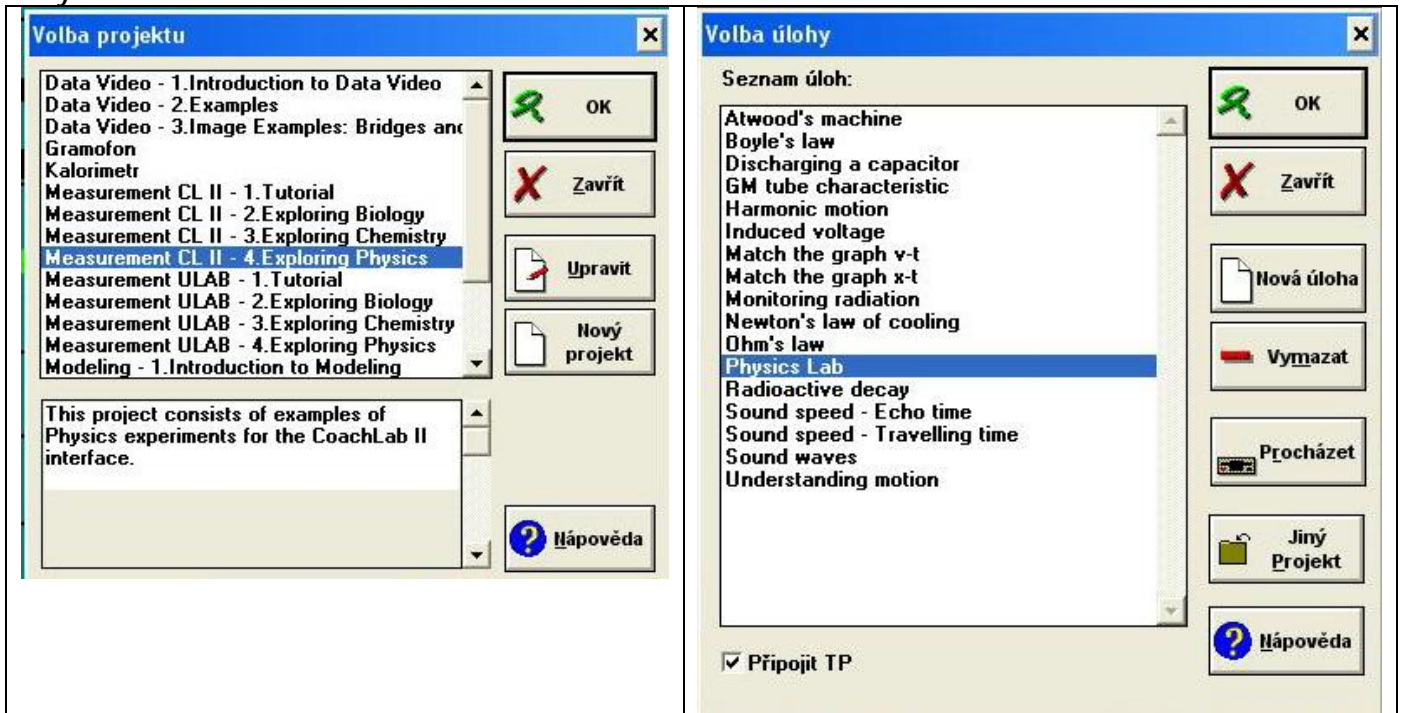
Volba projektu

Data Video - 1.Introduction to Data Video
Data Video - 2.Examples
Data Video - 3.Image Examples: Bridges anc
Gramofon
Kalorimetr
Measurement CL II - 1.Tutorial
Measurement CL II - 2.Exploring Biology
Measurement CL II - 3.Exploring Chemistry
Measurement CL II - 4.Exploring Physics
Measurement ULAB - 1.Tutorial
Measurement ULAB - 2.Exploring Biology
Measurement ULAB - 3.Exploring Chemistry
Measurement ULAB - 4.Exploring Physics
Modeling - 1.Introduction to Modeling

OK
Zavřít
Upravit
Nový projekt

This project consists of examples of Physics experiments for the CoachLab II interface.

Nápověda

Volba úlohy

Seznam úloh:

Atwood's machine
Boyle's law
Discharging a capacitor
GM tube characteristic
Harmonic motion
Induced voltage
Match the graph v-t
Match the graph x-t
Monitoring radiation
Newton's law of cooling
Ohm's law
Physics Lab
Radioactive decay
Sound speed - Echo time
Sound speed - Travelling time
Sound waves
Understanding motion

OK
Zavřít
Nová úloha
Vymazat
Procházet
Jiný Projekt
Nápověda

Připojit TP